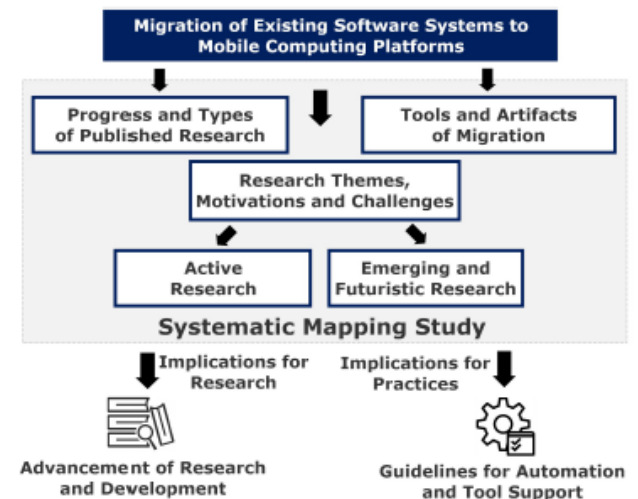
Migration of Existing Software Systems to Mobile Computing Platforms

Progress and Types of Published Research

Tools and Artifacts of Migration

Research Themes, Motivations and Challenges

Active Research

Emerging and Futuristic Research

Systematic Mapping Study

Implications for Research

Implications for Practices

Advancement of Research and Development

Guidelines for Automation and Tool Support